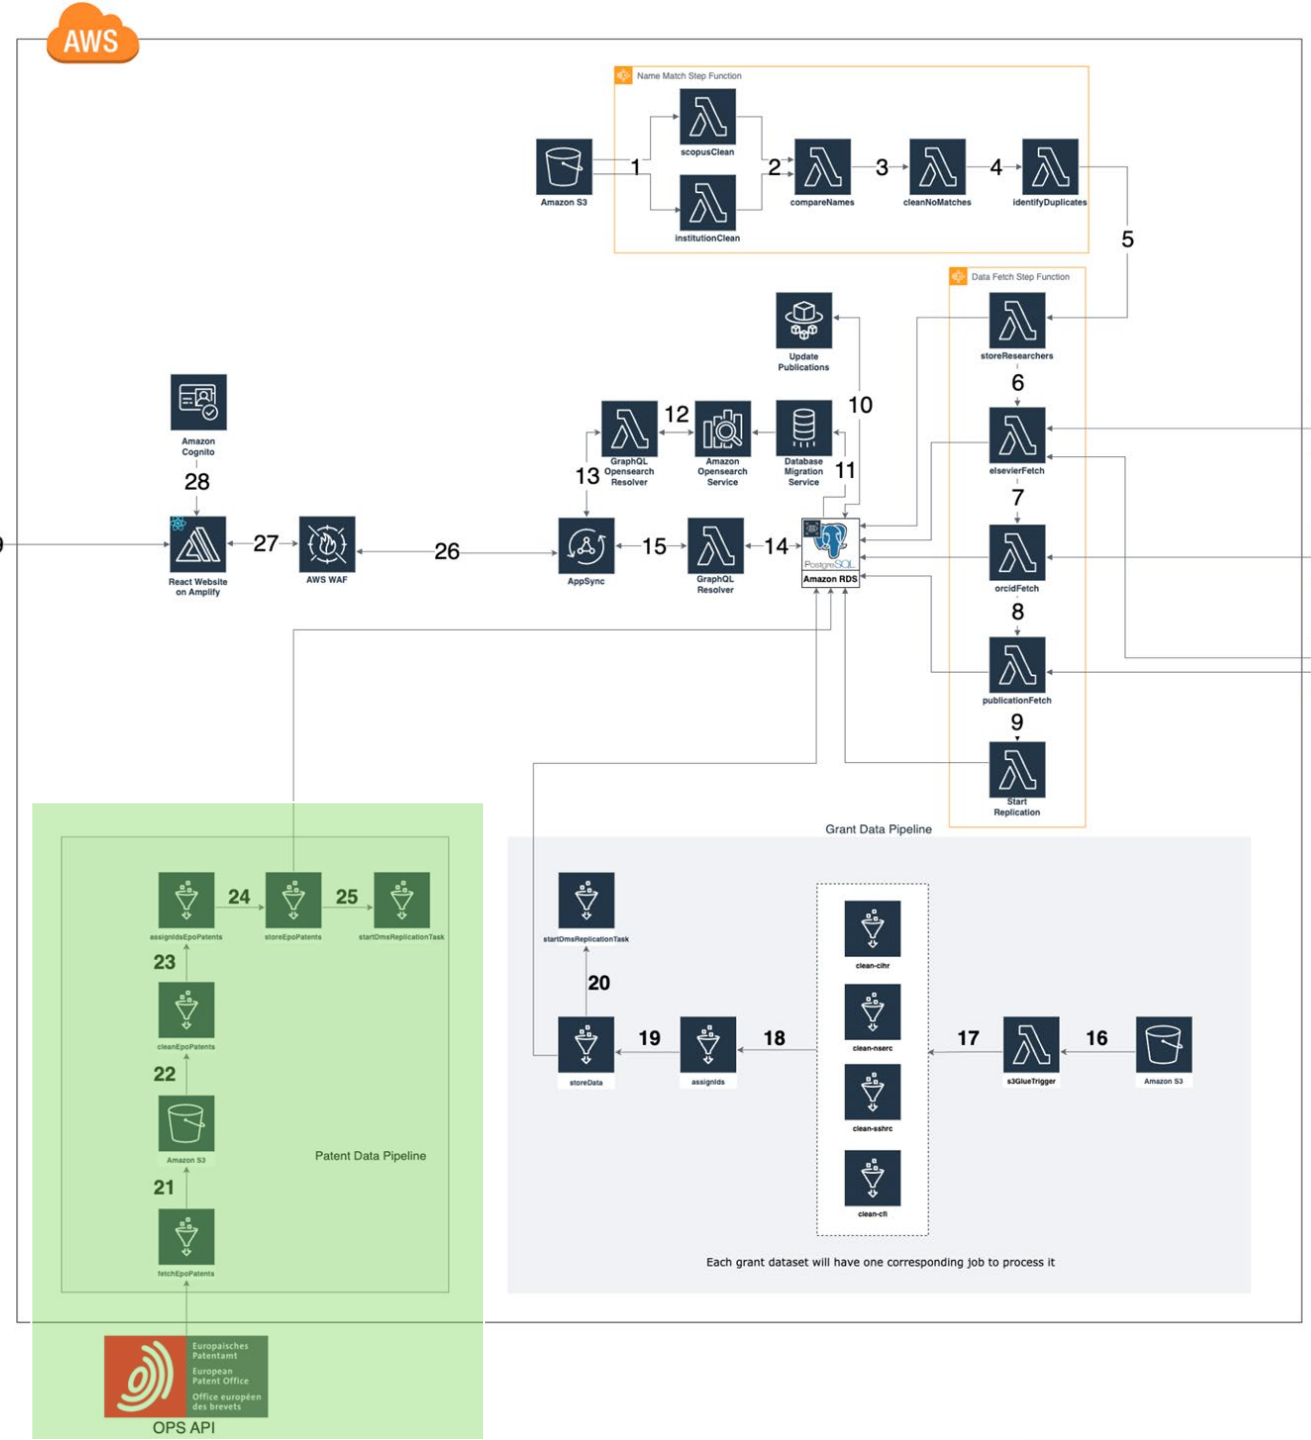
AWS

Name Match Step Function

Amazon S3

1

scopusClean

institutionClean

2

compareNames

3

cleanNoMatches

4

identifyDuplicates

5

Data Fetch Step Function

storeResearchers

6

elsevierFetch

7

orcidFetch

8

publicationFetch

9

Start Replication

Update Publications

10

Amazon Cognito

28

12

GraphQL Opensearch Resolver

Amazon Opensearch Service

Database Migration Service

11

13

React Website on Amplify

27

AWS WAF

26

AppSync

15

GraphQL Resolver

14

PostgreSQL

Amazon RDS

Grant Data Pipeline

assignIdsEpoPatents

24

storeEpoPatents

25

startDmsReplicationTask

23

cleanEpoPatents

22

Amazon S3

Patent Data Pipeline

21

fetchEpoPatents

startDmsReplicationTask

20

storeData

19

assignIds

18

clean-cihr

clean-nserc

clean-sshrc

clean-cfi

17

s3GlueTrigger

16

Amazon S3

Each grant dataset will have one corresponding job to process it

Europaisches Patentamt
European Patent Office
Office européen des brevets

OPS API